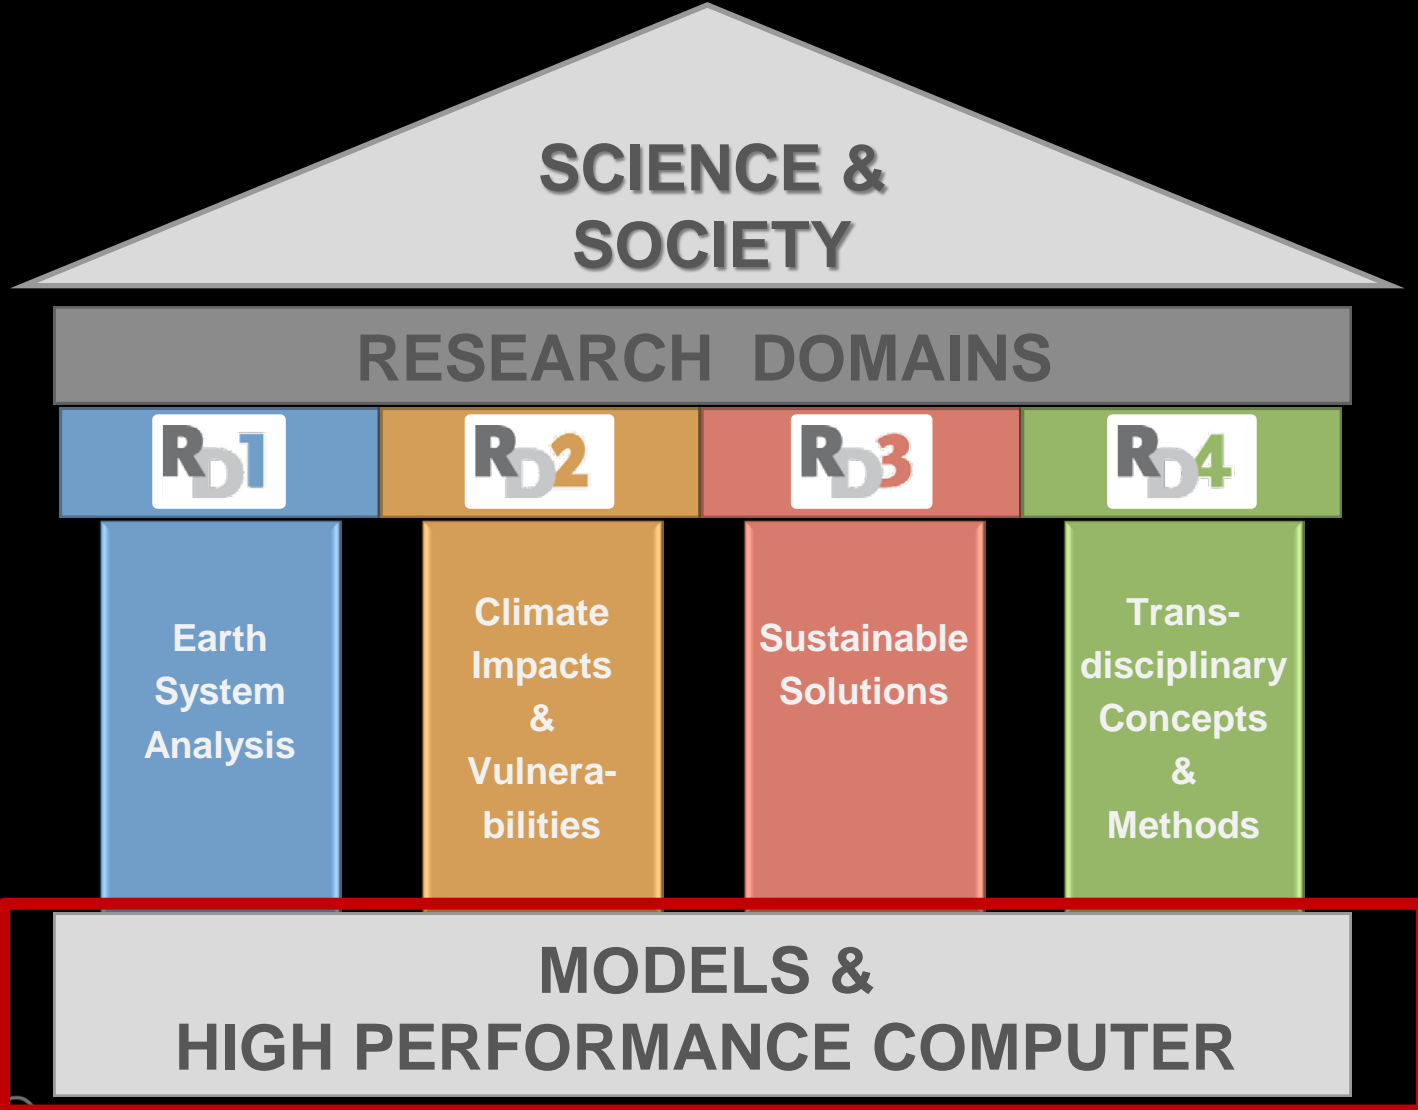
SCIENCE &
SOCIETY

RESEARCH DOMAINS

RD1

RD2

RD3

RD4

Earth System Analysis

Climate Impacts & Vulnerabilities

Sustainable Solutions

Transdisciplinary Concepts & Methods

MODELS &
HIGH PERFORMANCE COMPUTER